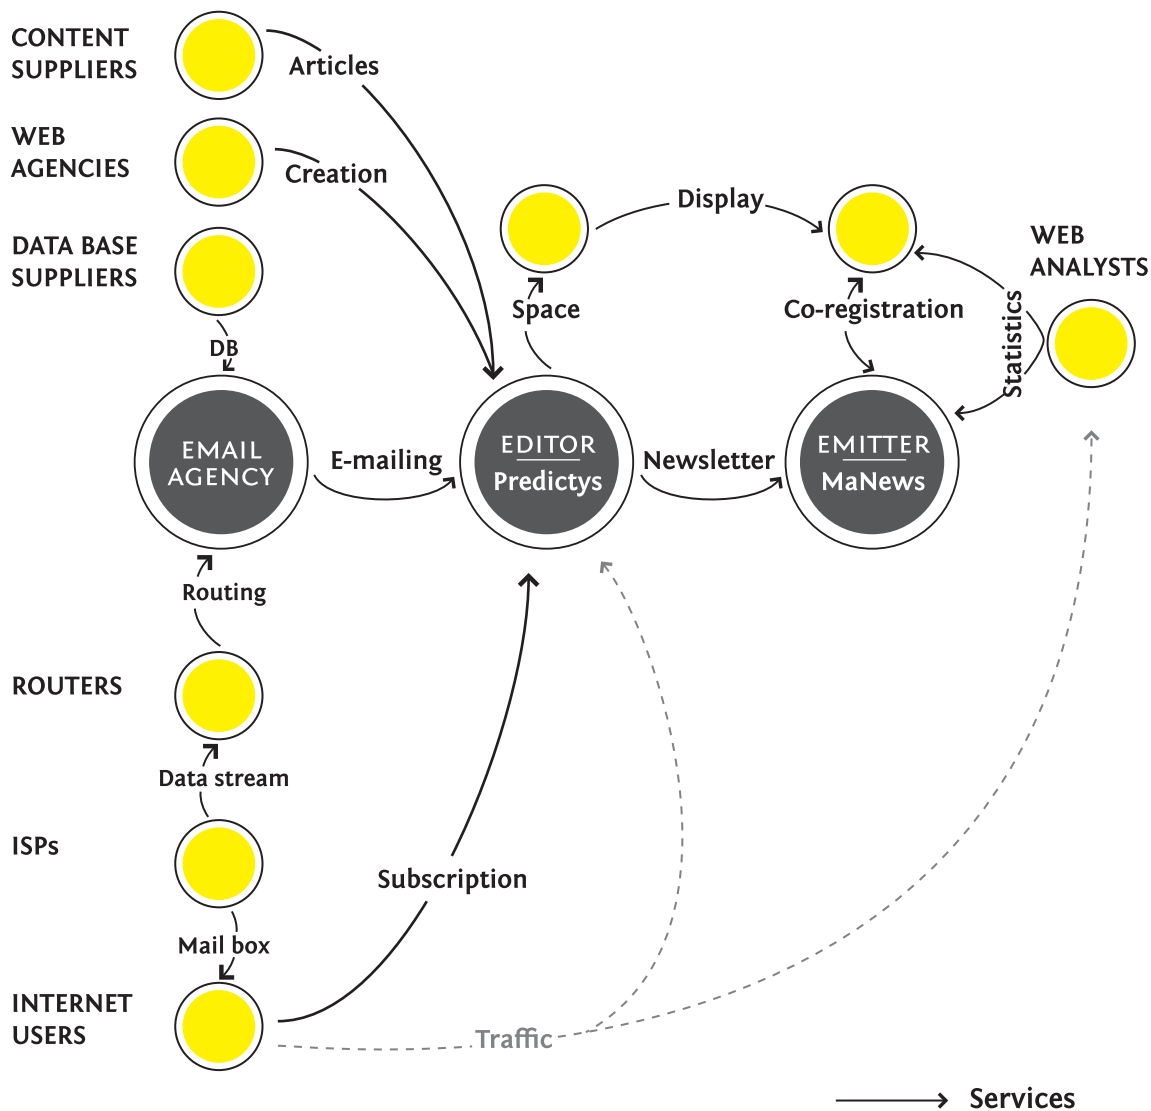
CONTENT SUPPLIERS

Articles

WEB AGENCIES

Creation

DATA BASE SUPPLIERS

DB

Display

WEB ANALYSTS

Space

Co-registration

Statistics

EMAIL AGENCY

E-mailing

EDITOR Predictys

Newsletter

EMITTER MaNews

Routing

ROUTERS

Data stream

ISPs

Subscription

Mail box

INTERNET USERS

Traffic

Services